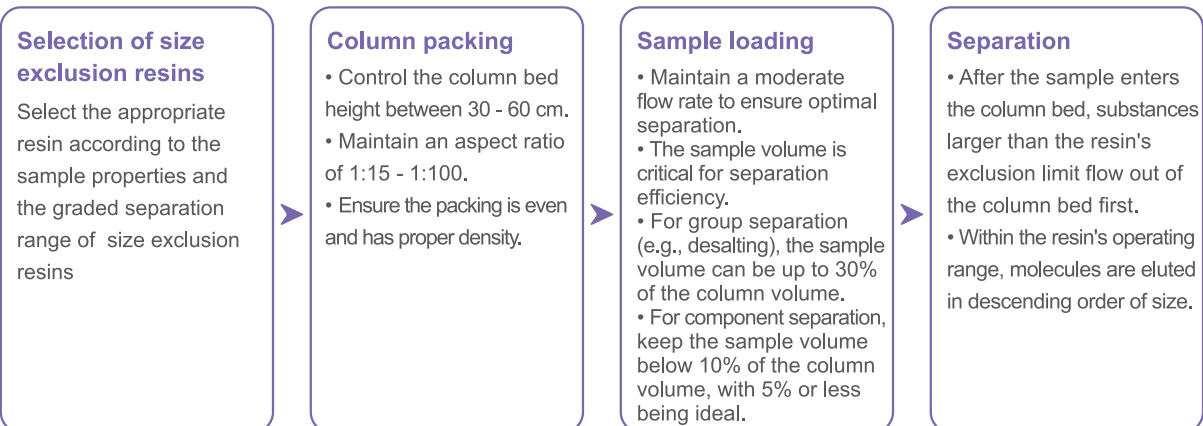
Selection of size exclusion resins

Select the appropriate resin according to the sample properties and the graded separation range of  size exclusion resins

Column packing

• Control the column bed height between 30 - 60 cm.

• Maintain an aspect ratio of 1:15 - 1:100.

• Ensure the packing is even and has proper density.

Sample loading

• Maintain a moderate flow rate to ensure optimal separation.

• The sample volume is critical for separation efficiency.

• For group separation (e.g., desalting), the sample volume can be up to 30% of the column volume.

• For component separation, keep the sample volume below 10% of the column volume, with 5% or less being ideal.

Separation

• After the sample enters the column bed, substances larger than the resin's exclusion limit flow out of the column bed first.

• Within the resin's operating range, molecules are eluted in descending order of size.